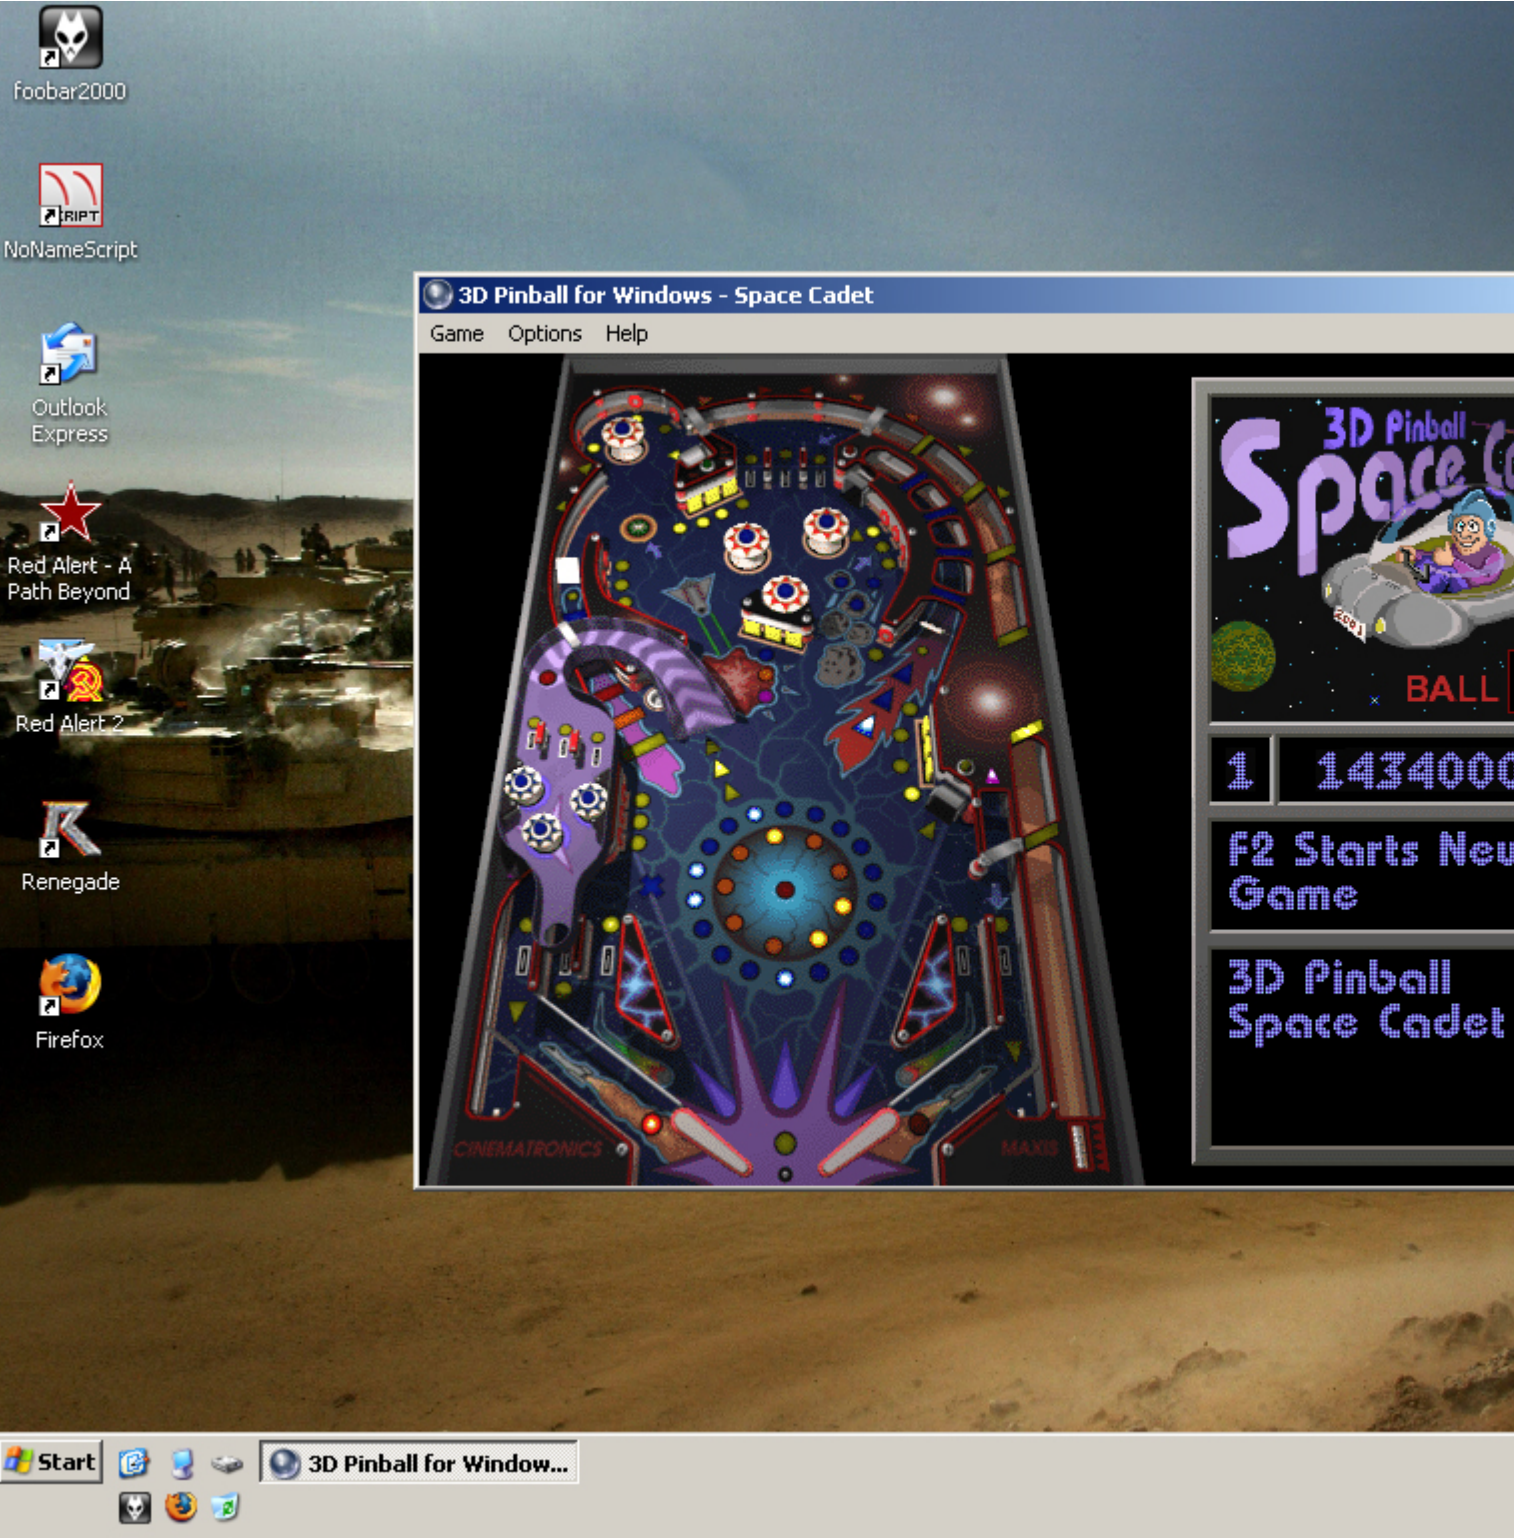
foobar2000

RIPT
NoNameScript

Outlook Express

Red Alert - A Path Beyond

Red Alert 2

Renegade

Firefox

3D Pinball for Windows - Space Cadet

Game Options Help

3D Pinball
Space C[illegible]
2001
BALL

1 143400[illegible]

F2 Starts Ne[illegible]
Game

3D Pinball
Space Cadet

CINEMATRONICS
MAXIS

Start
3D Pinball for Window...